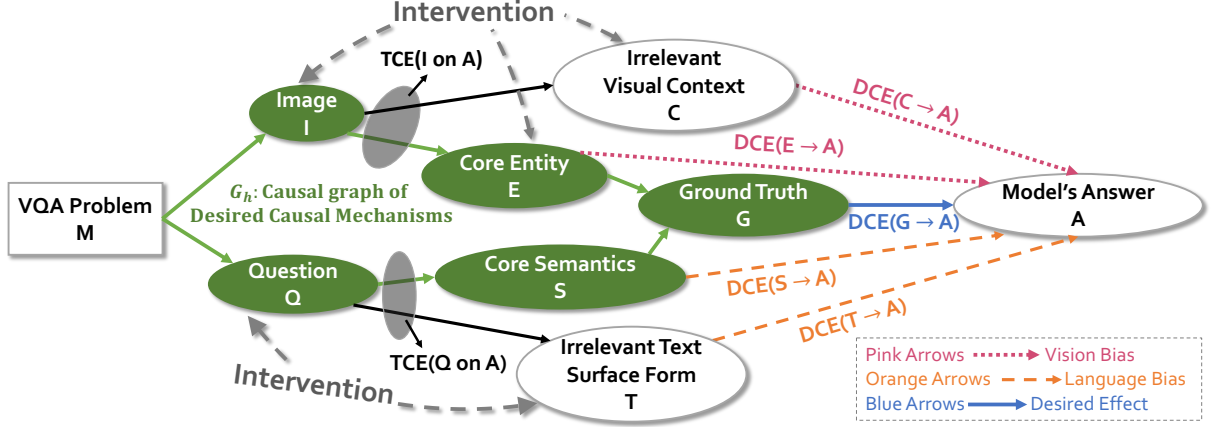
Intervention

TCE(I on A)

Irrelevant Visual Context
C

DCE(C → A)

Image
I

DCE(E → A)

Core Entity
E

Ground Truth
G

Model's Answer
A

VQA Problem
M

$G_h$: Causal graph of Desired Causal Mechanisms

DCE(G → A)

Question
Q

Core Semantics
S

DCE(S → A)

DCE(T → A)

TCE(Q on A)

Irrelevant Text Surface Form
T

Intervention

Pink Arrows → Vision Bias
Orange Arrows → Language Bias
Blue Arrows → Desired Effect